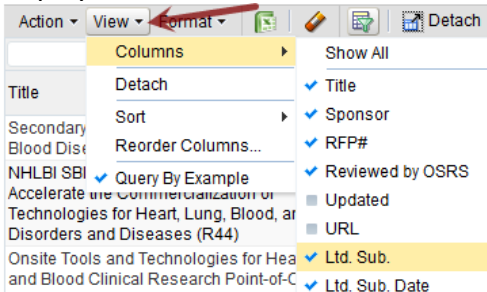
Action ▾ View ▾ Format ▾ Detach

Columns
Detach
Sort
Reorder Columns...
✔ Query By Example

Show All
✔ Title
✔ Sponsor
✔ RFP#
✔ Reviewed by OSRS
Updated
URL
✔ Ltd. Sub.
✔ Ltd. Sub. Date

Title
Secondary
Blood Dise
NHLBI SBI
Accelerate the Commercialization of Technologies for Heart, Lung, Blood, ar
Disorders and Diseases (R44)
Onsite Tools and Technologies for Hea
and Blood Clinical Research Point-of-C